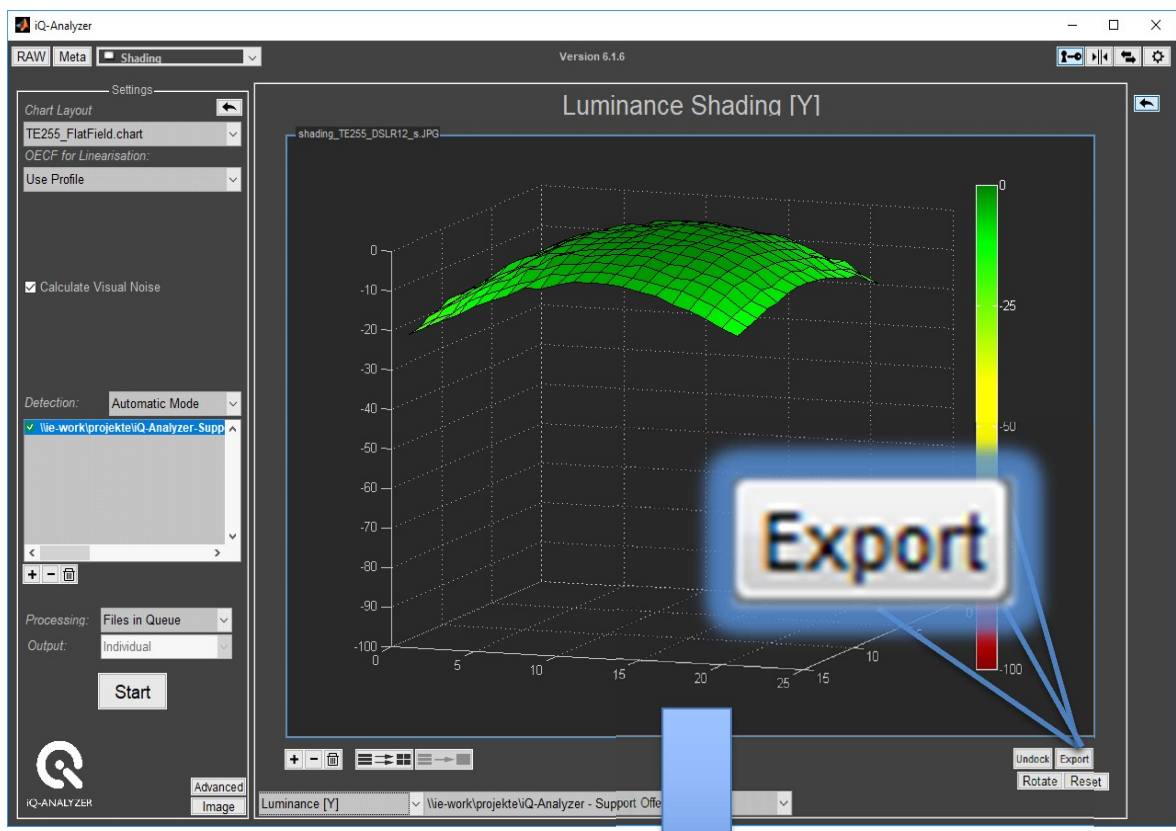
iQ-Analyzer

RAW Meta Shading

Version 6.1.6

Settings

Chart Layout
TE255_FlatField.chart
OECF for Linearisation:
Use Profile

Calculate Visual Noise

Detection: Automatic Mode
\\ie-work\projekte\iQ-Analyzer-Supp

Processing: Files in Queue
Output: Individual

Start

iQ-ANALYZER

Advanced
Image

Luminance Shading [Y]

shading_TE255_DSLR12_s.JPG

0
-10
-20
-30
-40
-50
-60
-70
-80
-90
-100

0
5
10
15
20
25

10
15

0
-25
-50
-100

Export

Undock Export
Rotate Reset

Luminance [Y]
\\ie-work\projekte\iQ-Analyzer - Support Offe